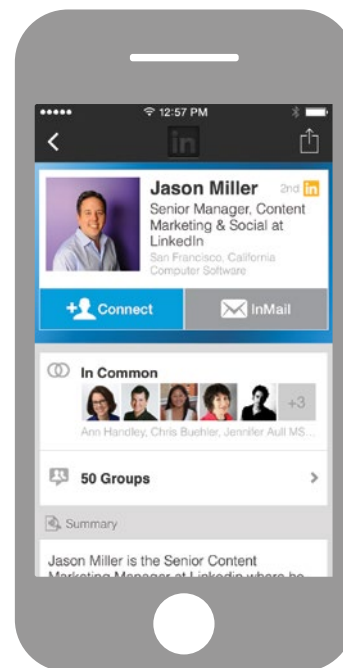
12:57 PM

in

Jason Miller 2nd in

Senior Manager, Content Marketing & Social at LinkedIn

San Francisco, California

Computer Software

Connect

InMail

In Common

+3

Ann Handley, Chris Buehler, Jennifer Aull MS...

50 Groups

Summary

Jason Miller is the Senior Content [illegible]